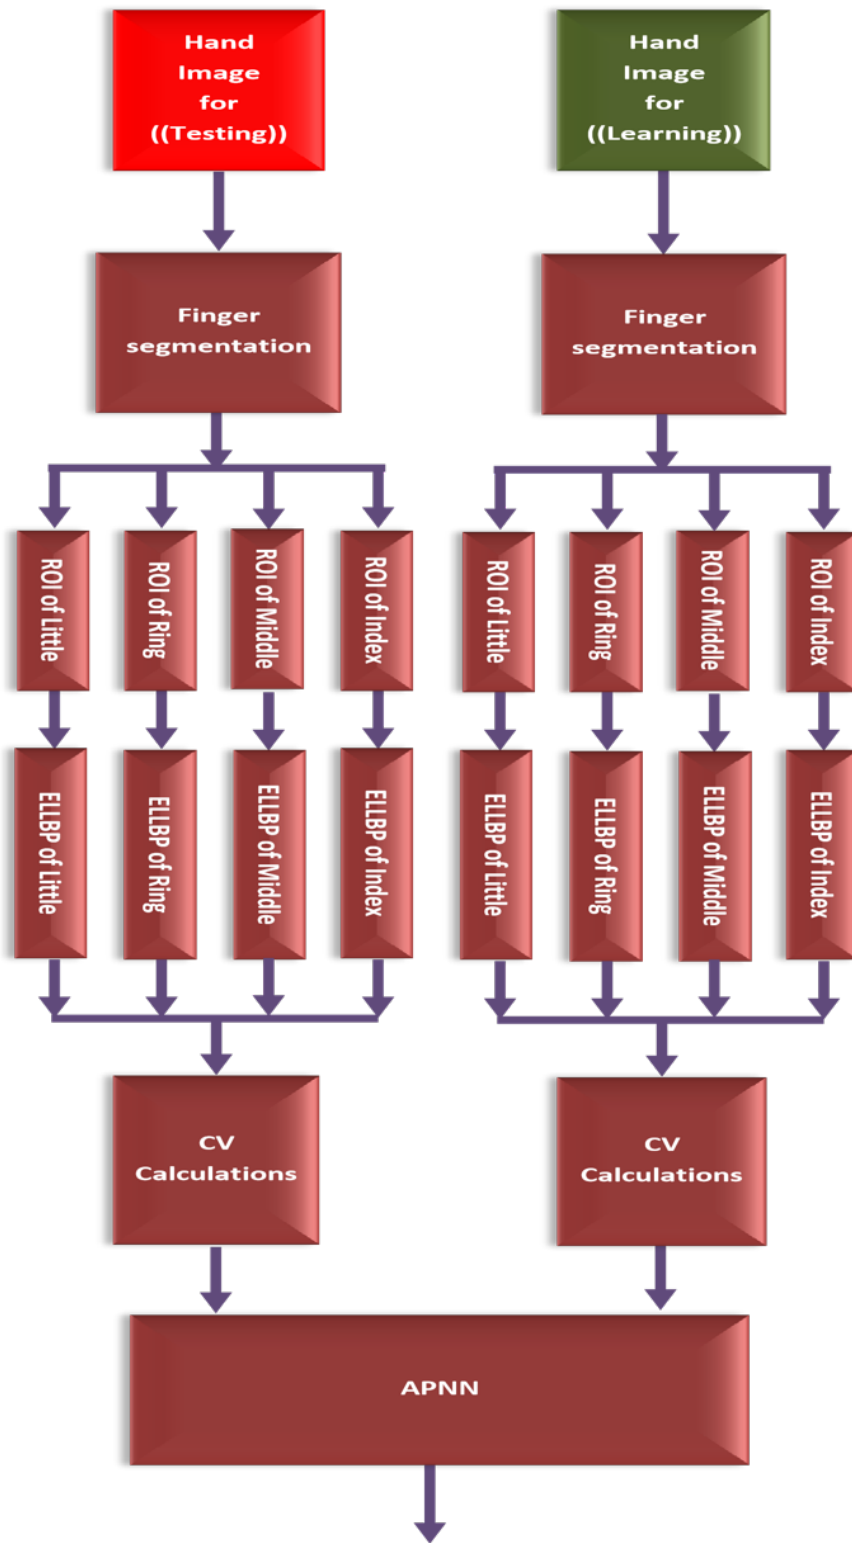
Hand Image for ((Testing))

Hand Image for ((Learning))

Finger segmentation

Finger segmentation

ROI of Little

ROI of Ring

ROI of Middle

ROI of Index

ROI of Little

ROI of Ring

ROI of Middle

ROI of Index

ELLBP of Little

ELLBP of Ring

ELLBP of Middle

ELLBP of Index

ELLBP of Little

ELLBP of Ring

ELLBP of Middle

ELLBP of Index

CV Calculations

CV Calculations

APNN